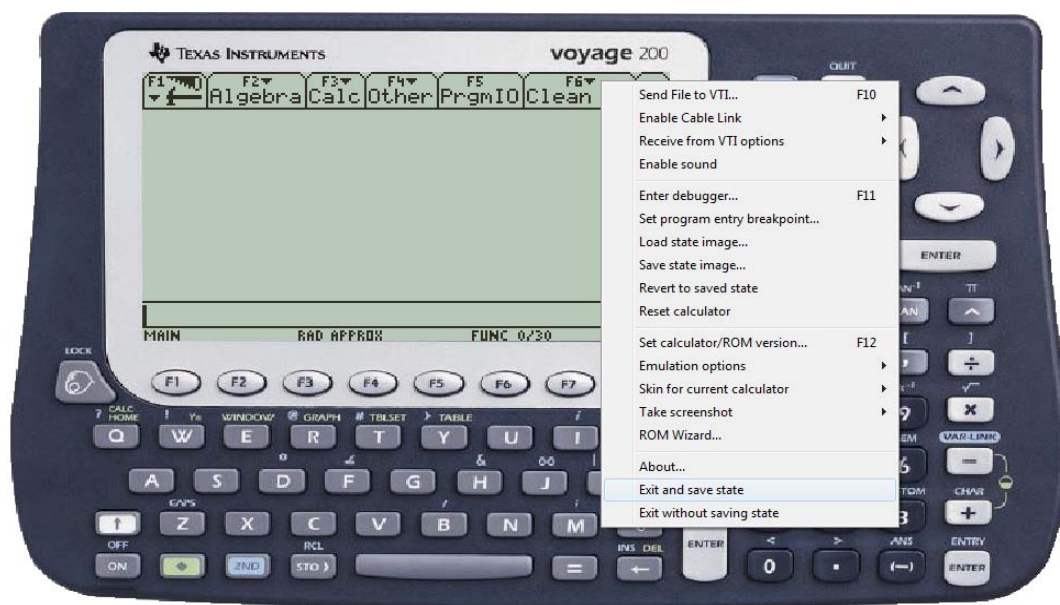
TEXAS INSTRUMENTS
voyage 200

F1 | F2 Algebra | F3 Calc | F4 Other | F5 PrgmIO | F6 Clean

MAIN RAD APPROX FUNC 0/30

Send File to VTI... F10
Enable Cable Link
Receive from VTI options
Enable sound
Enter debugger... F11
Set program entry breakpoint...
Load state image...
Save state image...
Revert to saved state
Reset calculator
Set calculator/ROM version... F12
Emulation options
Skin for current calculator
Take screenshot
ROM Wizard...
About...
Exit and save state
Exit without saving state

QUIT
ENTER
LOCK
F1 F2 F3 F4 F5 F6 F7
CALC HOME Y= WINDOW GRAPH TBLSET TABLE
Q W E R T Y U I
A S D F G H J
CAPS
Z X C V B N M
OFF RCL
ON 2ND STO
INS DEL
ENTER
ANS
ENTRY
ENTER
VAR-LINK
CHAR
0
$\pi$